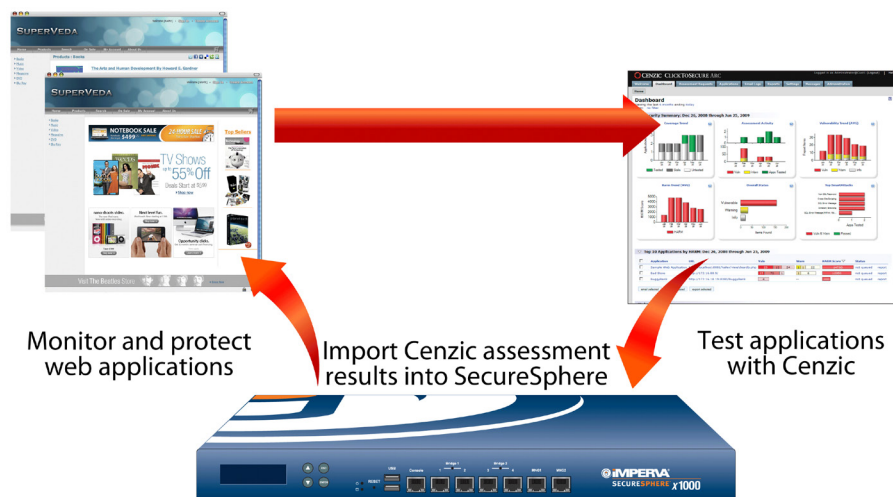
SUPERVEDA

SUPERVEDA

NOTEBOOK SALE

TV Shows 55% Off

Top Sellers

Visit The Beatles Store

CENZIC CLICKTOSECURE ARC

Dashboard

Monitor and protect web applications

Import Cenzic assessment results into SecureSphere

Test applications with Cenzic

IMPERVA SECURESPHERE X1000